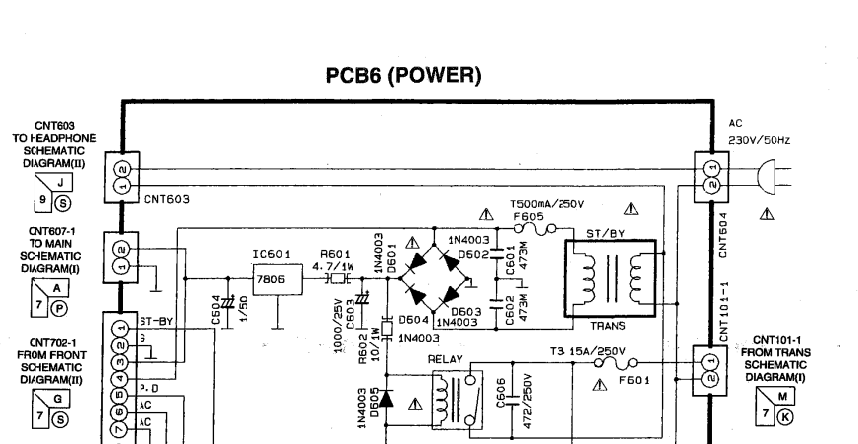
PCB6 (POWER)

CNT603
TO HEADPHONE
SCHEMATIC
DIAGRAM(II)
J
9 S

CNT603

CNT607-1
TO MAIN
SCHEMATIC
DIAGRAM(I)
A
7 P

CNT702-1
FROM FRONT
SCHEMATIC
DIAGRAM(II)
G
7 S

AC
230V/50Hz

CNT504

CNT101-1

CNT101-1
FROM TRANS
SCHEMATIC
DIAGRAM(I)
M
7 K

IC601
7806
R601
4.7/1W
C604
1/50
1000/25V
C603
R602
10/1W
1N4003
D601
1N4003
D602
C601
473M
C602
473M
D603
1N4003
D604
1N4003
D605
1N4003
T500mA/250V
F605
ST/BY
TRANS
T3 15A/250V
F601
RELAY
C606
472/250V
ST-BY
G
P.D
AC
AC
2
1
2
1
1
2
3
4
5
6
7
2
1
2
1